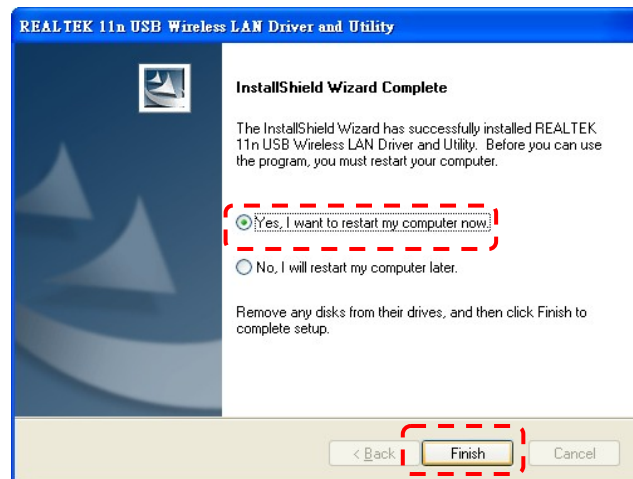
REALTEK 11n USB Wireless LAN Driver and Utility

InstallShield Wizard Complete

The InstallShield Wizard has successfully installed REALTEK 11n USB Wireless LAN Driver and Utility. Before you can use the program, you must restart your computer.

Yes, I want to restart my computer now.

No, I will restart my computer later.

Remove any disks from their drives, and then click Finish to complete setup.

< Back

Finish

Cancel